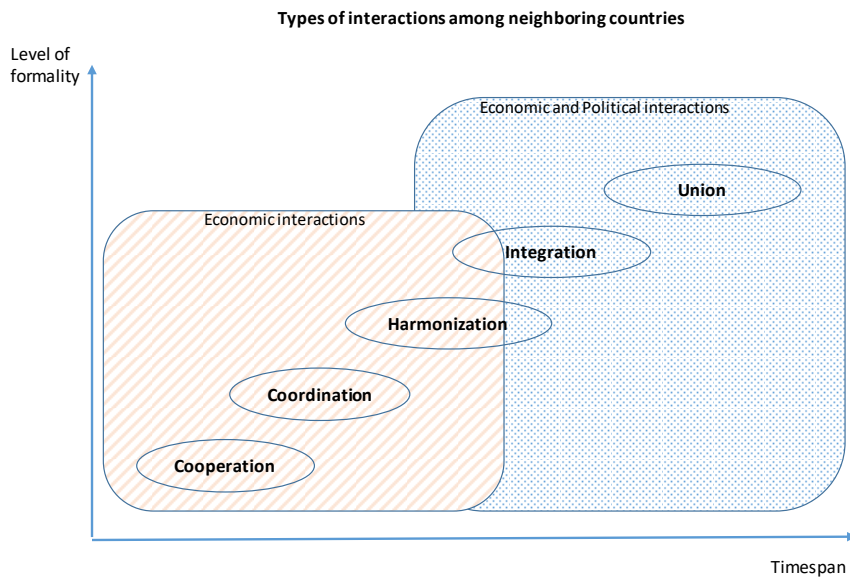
Types of interactions among neighboring countries

Level of formality

Economic and Political interactions

Union

Economic interactions

Integration

Harmonization

Coordination

Cooperation

Timespan